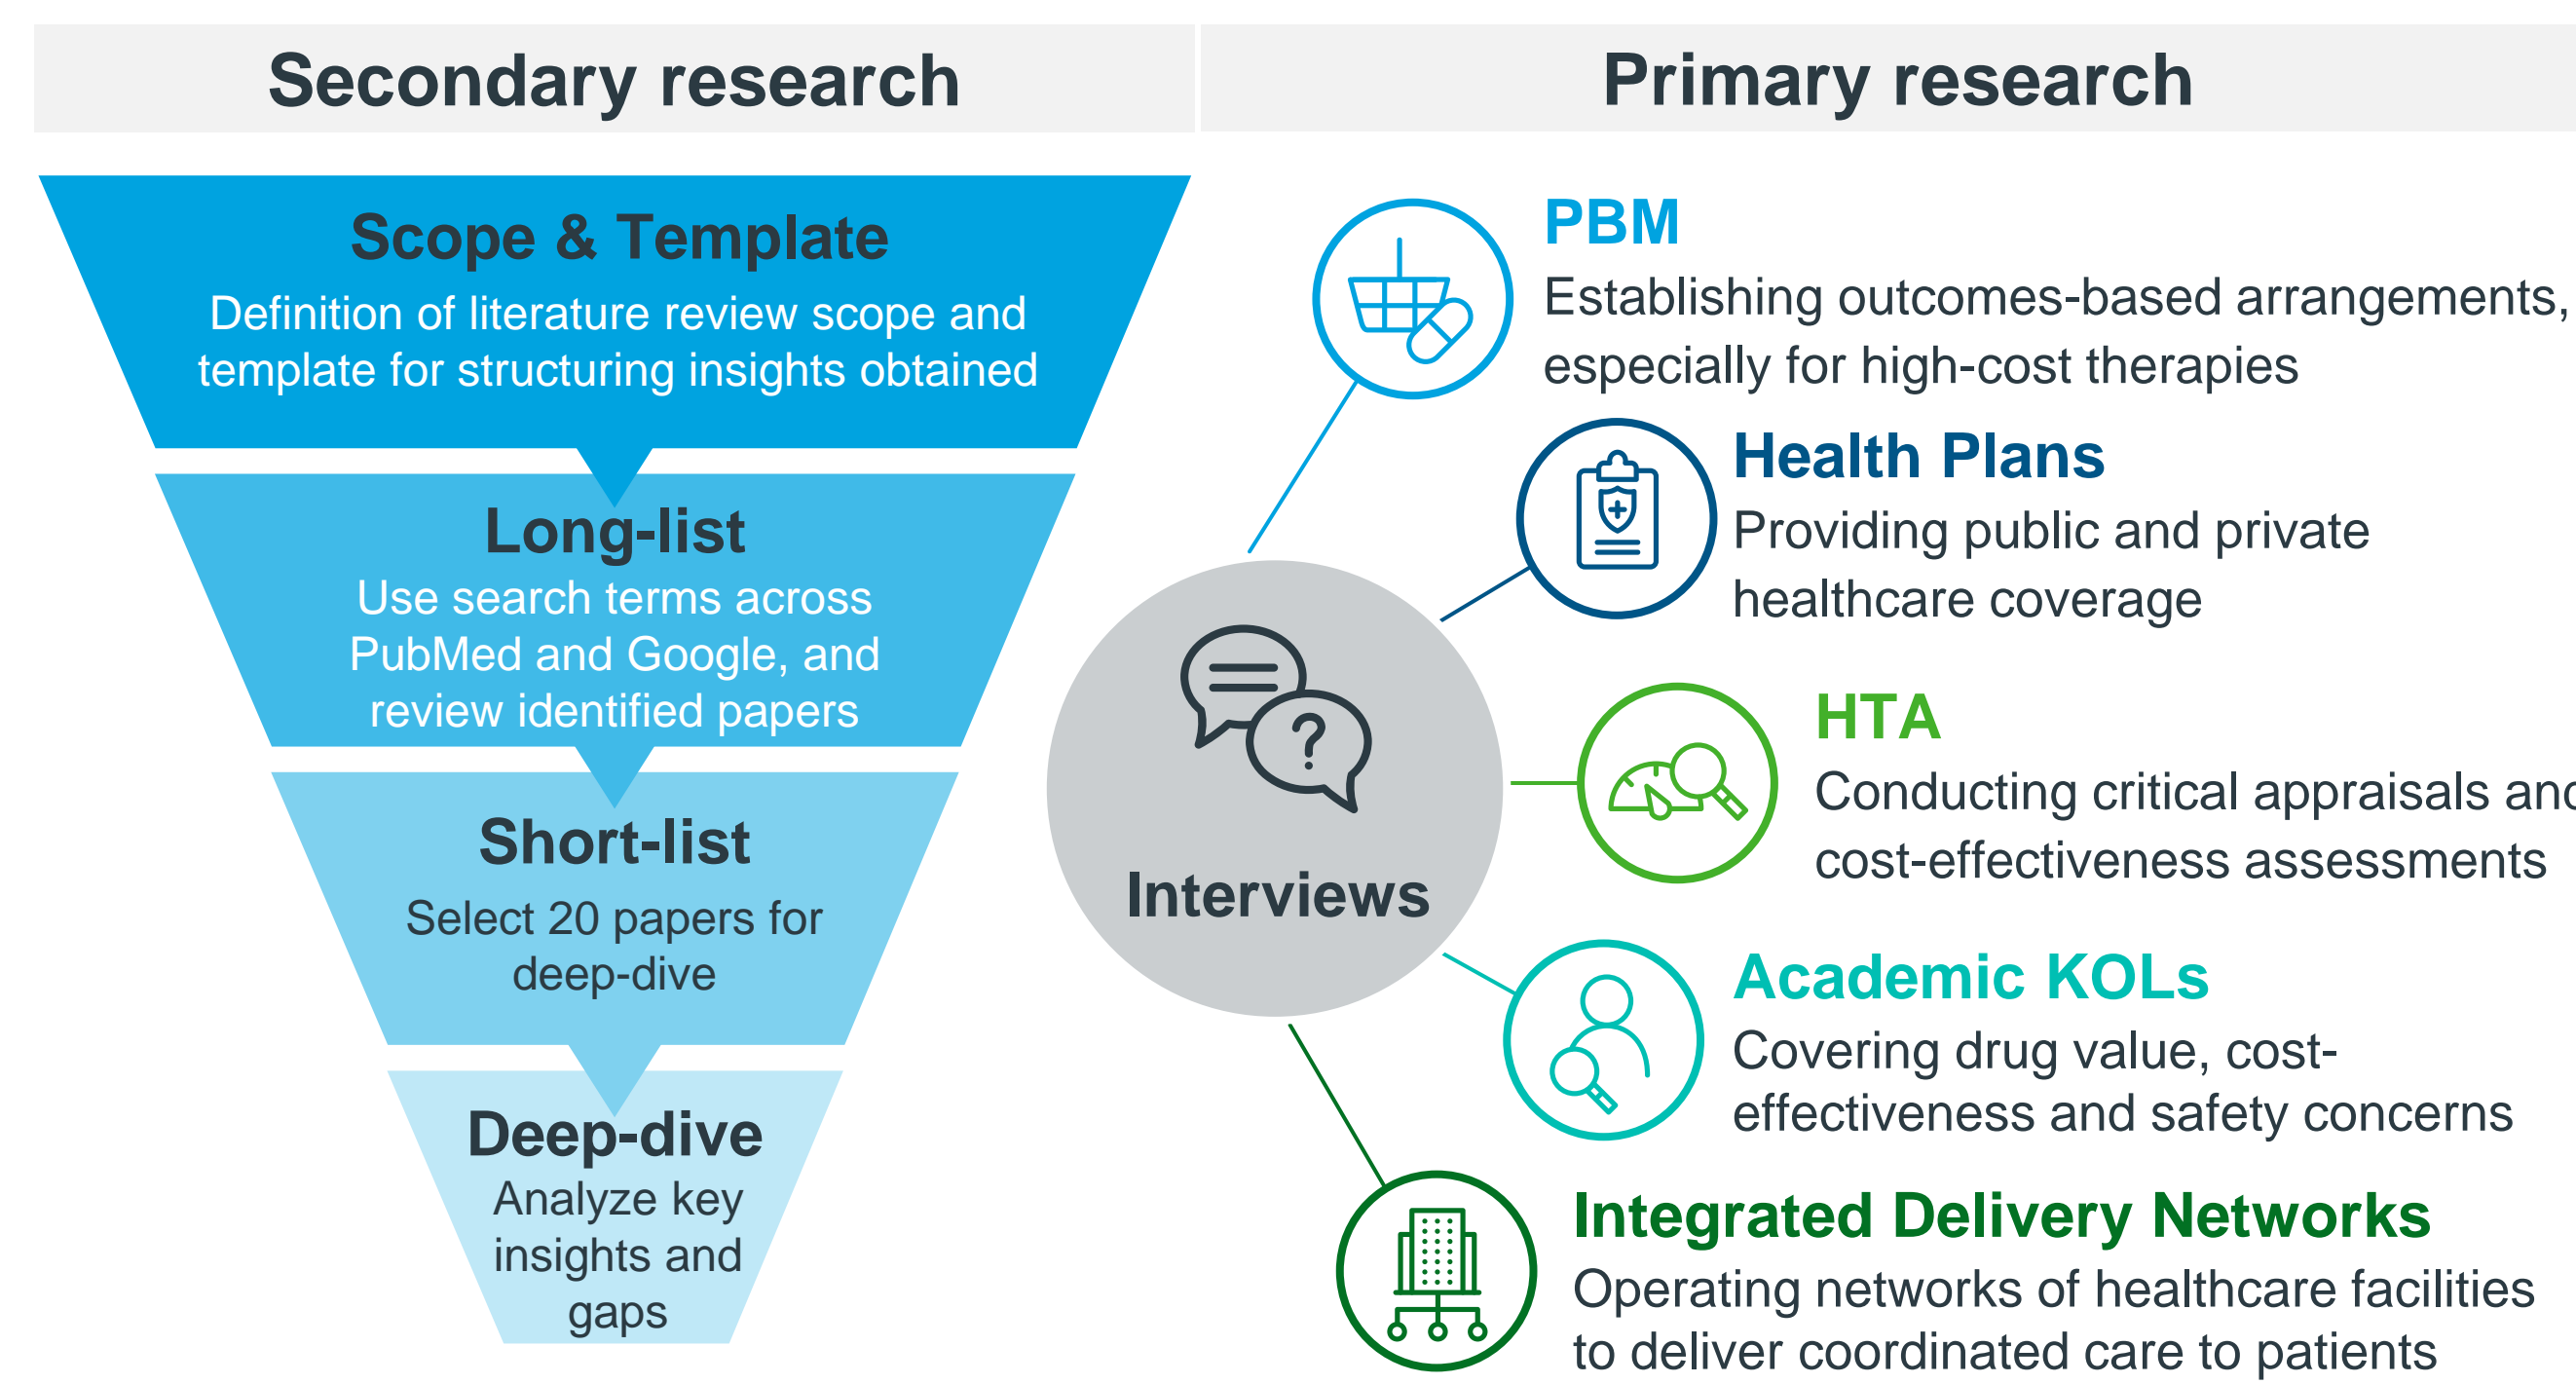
Secondary research

Scope & Template
Definition of literature review scope and template for structuring insights obtained

Long-list
Use search terms across PubMed and Google, and review identified papers

Short-list
Select 20 papers for deep-dive

Deep-dive
Analyze key insights and gaps

Primary research

Interviews

PBM
Establishing outcomes-based arrangements, especially for high-cost therapies

Health Plans
Providing public and private healthcare coverage

HTA
Conducting critical appraisals and cost-effectiveness assessments

Academic KOLs
Covering drug value, cost-effectiveness and safety concerns

Integrated Delivery Networks
Operating networks of healthcare facilities to deliver coordinated care to patients